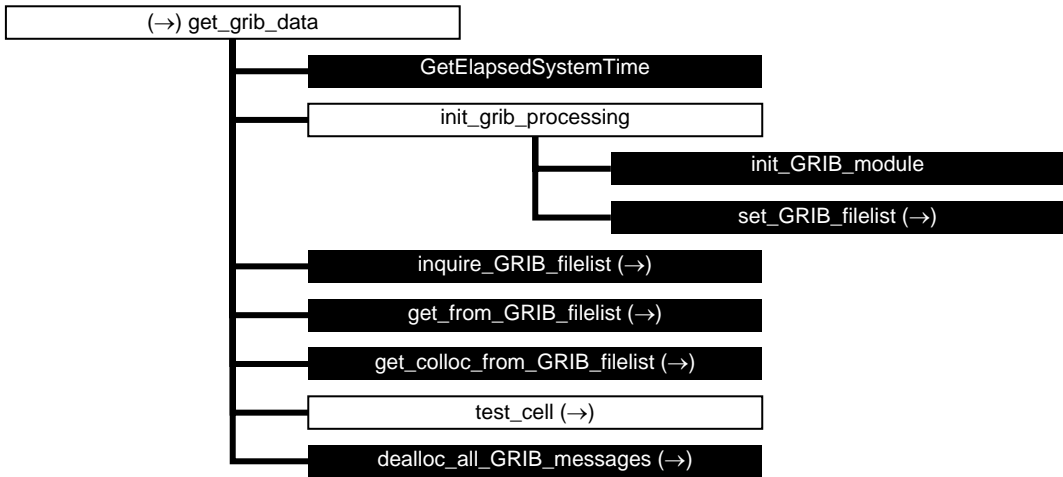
(→) get_grib_data

GetElapsedSystemTime

init_grib_processing

init_GRIB_module

set_GRIB_filelist (→)

inquire_GRIB_filelist (→)

get_from_GRIB_filelist (→)

get_colloc_from_GRIB_filelist (→)

test_cell (→)

dealloc_all_GRIB_messages (→)